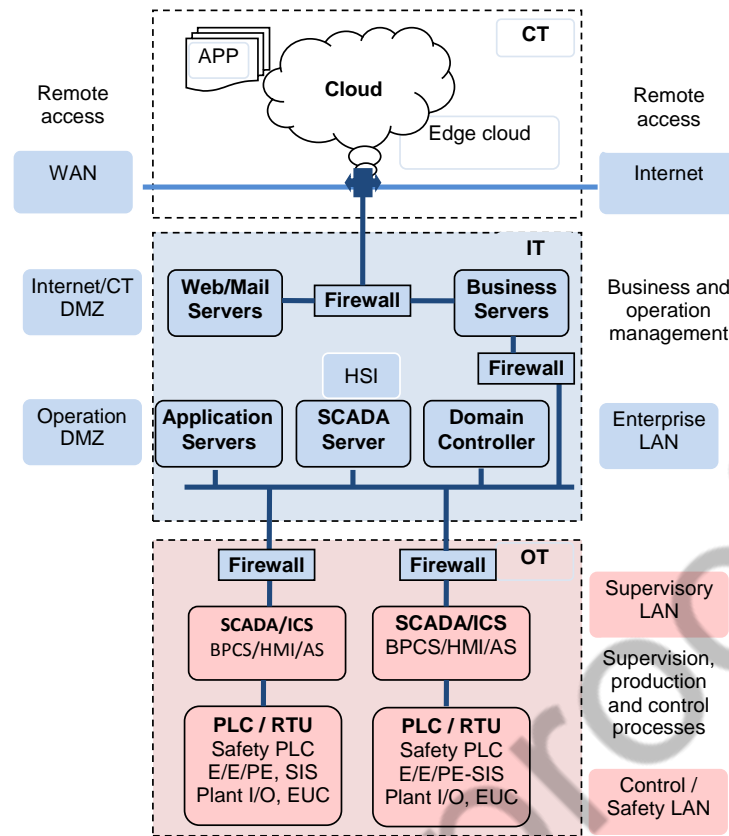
APP

CT

Cloud

Remote access

Remote access

Edge cloud

WAN

Internet

IT

Internet/CT DMZ

Web/Mail Servers

Firewall

Business Servers

Business and operation management

HSI

Firewall

Operation DMZ

Application Servers

SCADA Server

Domain Controller

Enterprise LAN

Firewall

Firewall

OT

Supervisory LAN

SCADA/ICS
BPCS/HMI/AS

SCADA/ICS
BPCS/HMI/AS

Supervision, production and control processes

PLC / RTU
Safety PLC
E/E/PE, SIS
Plant I/O, EUC

PLC / RTU
Safety PLC
E/E/PE-SIS
Plant I/O, EUC

Control / Safety LAN